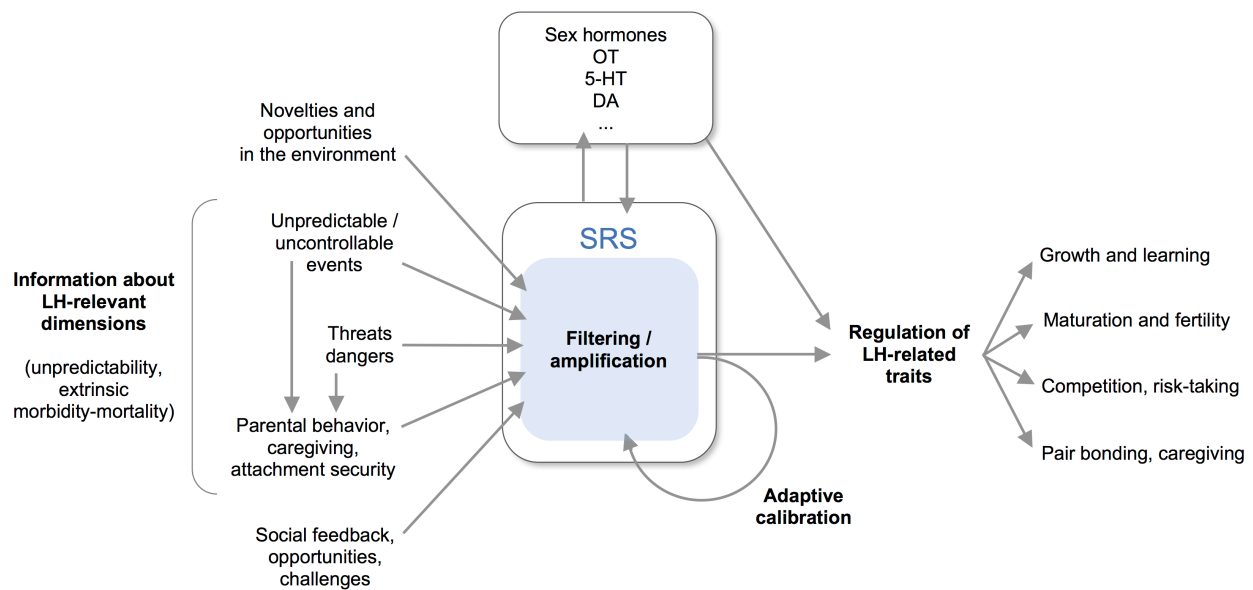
Sex hormones
OT
5-HT
DA
...

Novelties and opportunities in the environment

Information about LH-relevant dimensions

(unpredictability, extrinsic morbidity-mortality)

Unpredictable / uncontrollable events

Threats dangers

Parental behavior, caregiving, attachment security

Social feedback, opportunities, challenges

SRS

Filtering / amplification

Adaptive calibration

Regulation of LH-related traits

Growth and learning

Maturation and fertility

Competition, risk-taking

Pair bonding, caregiving